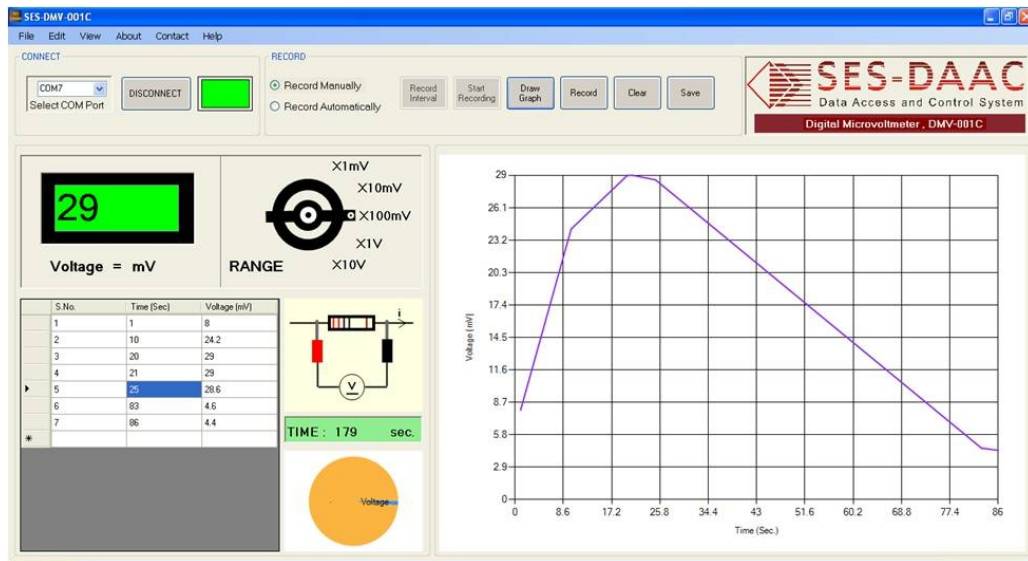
SES-DMV-001C

File Edit View About Contact Help

CONNECT

COM7

Select COM Port

DISCONNECT

RECORD

Record Manually

Record Automatically

Record Interval

Start Recording

Draw Graph

Record

Clear

Save

SES-DAAC

Data Access and Control System

Digital Microvoltmeter , DMV-001C

29

Voltage = mV

X1mV

X10mV

X100mV

X1V

X10V

RANGE

| | S.No. | Time (Sec) | Voltage (mV) |
|---|---|---|---|
| | 1 | 1 | 8 |
| | 2 | 10 | 24.2 |
| | 3 | 20 | 29 |
| | 4 | 21 | 29 |
| ▸ | 5 | 25 | 28.6 |
| | 6 | 83 | 4.6 |
| | 7 | 86 | 4.4 |
| * | | | |

i

V

TIME : 179 sec.

Voltage

29

26.1

23.2

20.3

17.4

14.5

11.6

8.7

5.8

2.9

0

Voltage (mV)

0 8.6 17.2 25.8 34.4 43 51.6 60.2 68.8 77.4 86

Time (Sec.)